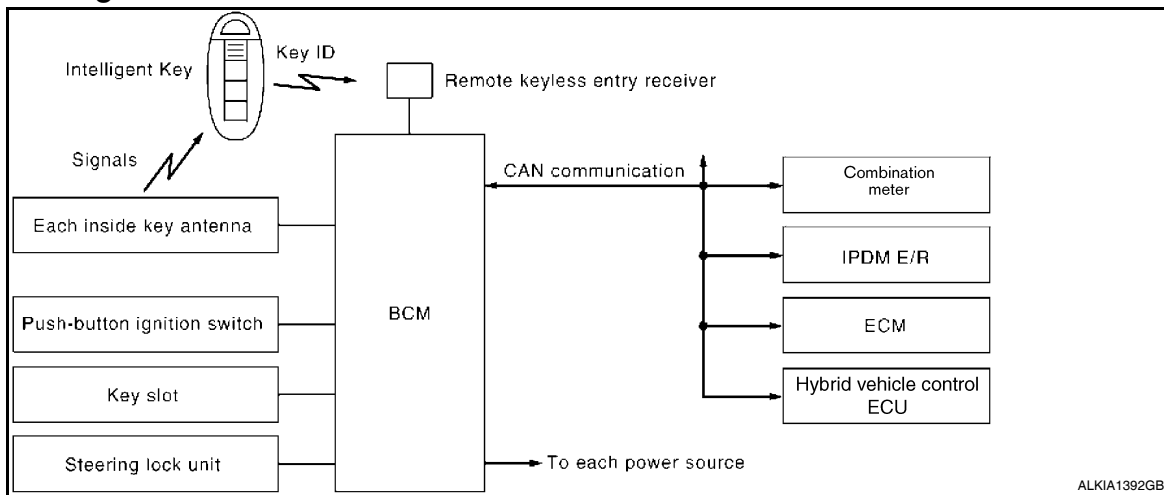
Intelligent Key

Key ID

Remote keyless entry receiver

Signals

CAN communication

Combination meter

Each inside key antenna

IPDM E/R

Push-button ignition switch

BCM

ECM

Key slot

Hybrid vehicle control ECU

Steering lock unit

To each power source

ALKIA1392GB